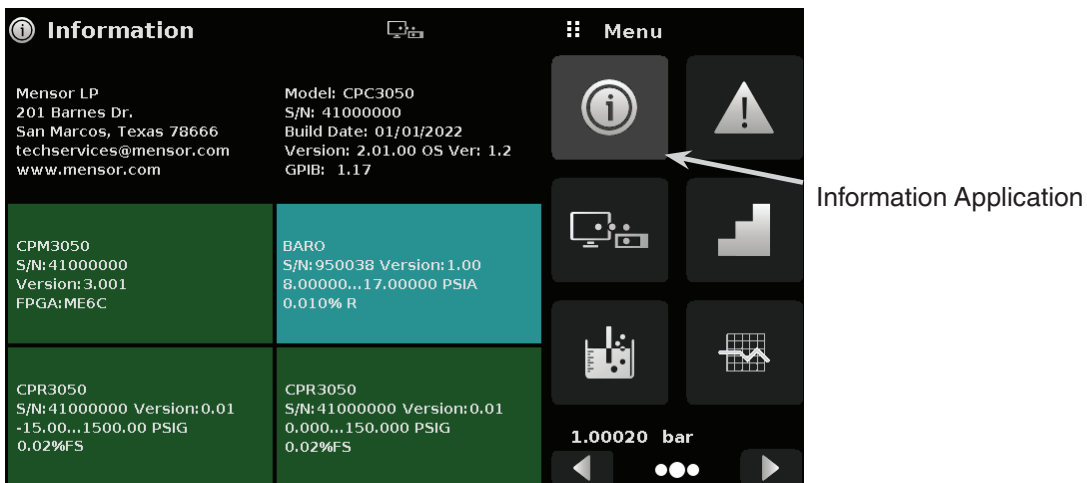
Information

Menu

Mensor LP
201 Barnes Dr.
San Marcos, Texas 78666
techservices@mensor.com
www.mensor.com

Model: CPC3050
S/N: 41000000
Build Date: 01/01/2022
Version: 2.01.00 OS Ver: 1.2
GPIB: 1.17

CPM3050
S/N:41000000
Version:3.001
FPGA:ME6C

BARO
S/N:950038 Version:1.00
8.00000...17.00000 PSIA
0.010% R

CPR3050
S/N:41000000 Version:0.01
-15.00...1500.00 PSIG
0.02%FS

CPR3050
S/N:41000000 Version:0.01
0.000...150.000 PSIG
0.02%FS

1.00020 bar

Information Application